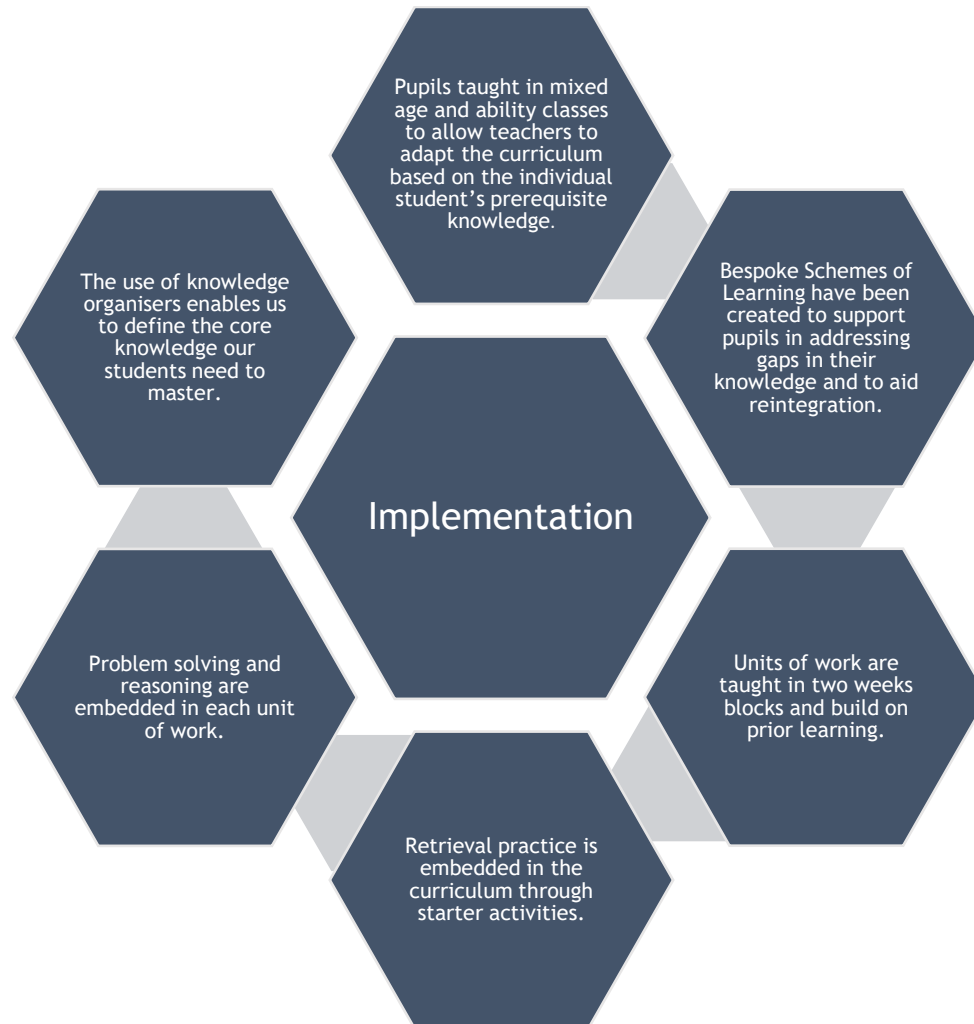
Pupils taught in mixed age and ability classes to allow teachers to adapt the curriculum based on the individual student's prerequisite knowledge.

The use of knowledge organisers enables us to define the core knowledge our students need to master.

Bespoke Schemes of Learning have been created to support pupils in addressing gaps in their knowledge and to aid reintegration.

Implementation

Problem solving and reasoning are embedded in each unit of work.

Units of work are taught in two weeks blocks and build on prior learning.

Retrieval practice is embedded in the curriculum through starter activities.